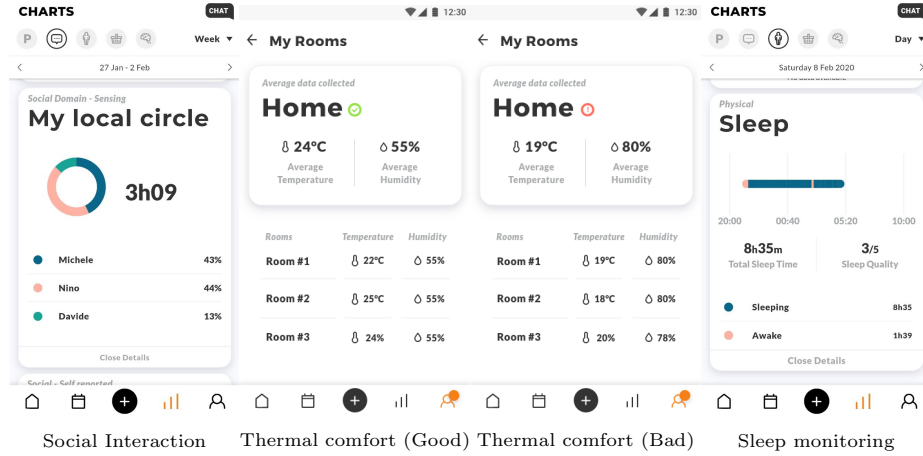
CHARTS
CHAT
P
Week ▾
27 Jan - 2 Feb
Social Domain - Sensing
My local circle
3h09
Michele 43%
Nino 44%
Davide 13%
Close Details
Social - Self reported

12:30
My Rooms
Average data collected
Home
24°C
Average Temperature
55%
Average Humidity

| Rooms | Temperature | Humidity |
|---|---|---|
| Room #1 | 22°C | 55% |
| Room #2 | 25°C | 55% |
| Room #3 | 24% | 55% |

12:30
My Rooms
Average data collected
Home
19°C
Average Temperature
80%
Average Humidity

| Rooms | Temperature | Humidity |
|---|---|---|
| Room #1 | 19°C | 80% |
| Room #2 | 18°C | 80% |
| Room #3 | 20% | 78% |

CHARTS
CHAT
P
Day ▾
Saturday 8 Feb 2020
Physical
Sleep
20:00 00:40 05:20 10:00
8h35m
Total Sleep Time
3/5
Sleep Quality
Sleeping 8h35
Awake 1h39
Close Details

Social Interaction
Thermal comfort (Good)
Thermal comfort (Bad)
Sleep monitoring